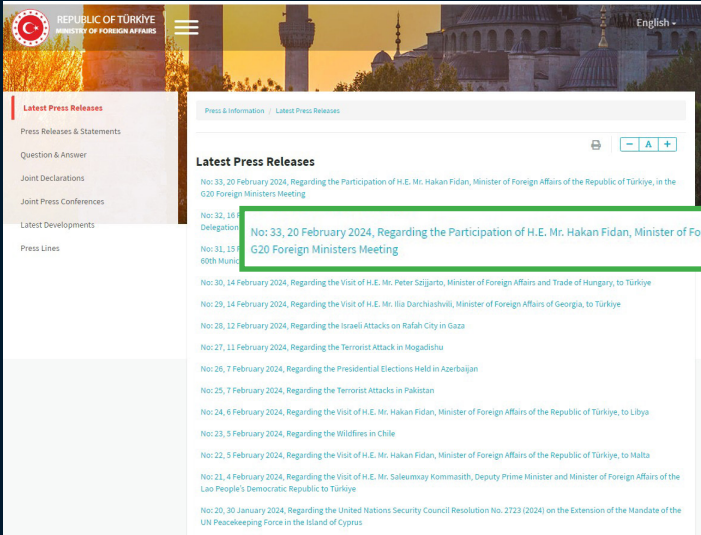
REPUBLIC OF TÜRKİYE
MINISTRY OF FOREIGN AFFAIRS

English

Latest Press Releases
Press Releases & Statements
Question & Answer
Joint Declarations
Joint Press Conferences
Latest Developments
Press Lines

Press & Information / Latest Press Releases

– A +

Latest Press Releases

No: 33, 20 February 2024, Regarding the Participation of H.E. Mr. Hakan Fidan, Minister of Foreign Affairs of the Republic of Türkiye, in the G20 Foreign Ministers Meeting

No: 32, 16 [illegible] Delegation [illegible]

No: 31, 15 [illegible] 60th Munic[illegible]

No: 33, 20 February 2024, Regarding the Participation of H.E. Mr. Hakan Fidan, Minister of Fo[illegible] G20 Foreign Ministers Meeting

No: 30, 14 February 2024, Regarding the Visit of H.E. Mr. Peter Szijjarto, Minister of Foreign Affairs and Trade of Hungary, to Türkiye

No: 29, 14 February 2024, Regarding the Visit of H.E. Mr. Ilia Darchiashvili, Minister of Foreign Affairs of Georgia, to Türkiye

No: 28, 12 February 2024, Regarding the Israeli Attacks on Rafah City in Gaza

No: 27, 11 February 2024, Regarding the Terrorist Attack in Mogadishu

No: 26, 7 February 2024, Regarding the Presidential Elections Held in Azerbaijan

No: 25, 7 February 2024, Regarding the Terrorist Attacks in Pakistan

No: 24, 6 February 2024, Regarding the Visit of H.E. Mr. Hakan Fidan, Minister of Foreign Affairs of the Republic of Türkiye, to Libya

No: 23, 5 February 2024, Regarding the Wildfires in Chile

No: 22, 5 February 2024, Regarding the Visit of H.E. Mr. Hakan Fidan, Minister of Foreign Affairs of the Republic of Türkiye, to Malta

No: 21, 4 February 2024, Regarding the Visit of H.E. Mr. Saleumxay Kommasith, Deputy Prime Minister and Minister of Foreign Affairs of the Lao People's Democratic Republic to Türkiye

No: 20, 30 January 2024, Regarding the United Nations Security Council Resolution No. 2723 (2024) on the Extension of the Mandate of the UN Peacekeeping Force in the Island of Cyprus